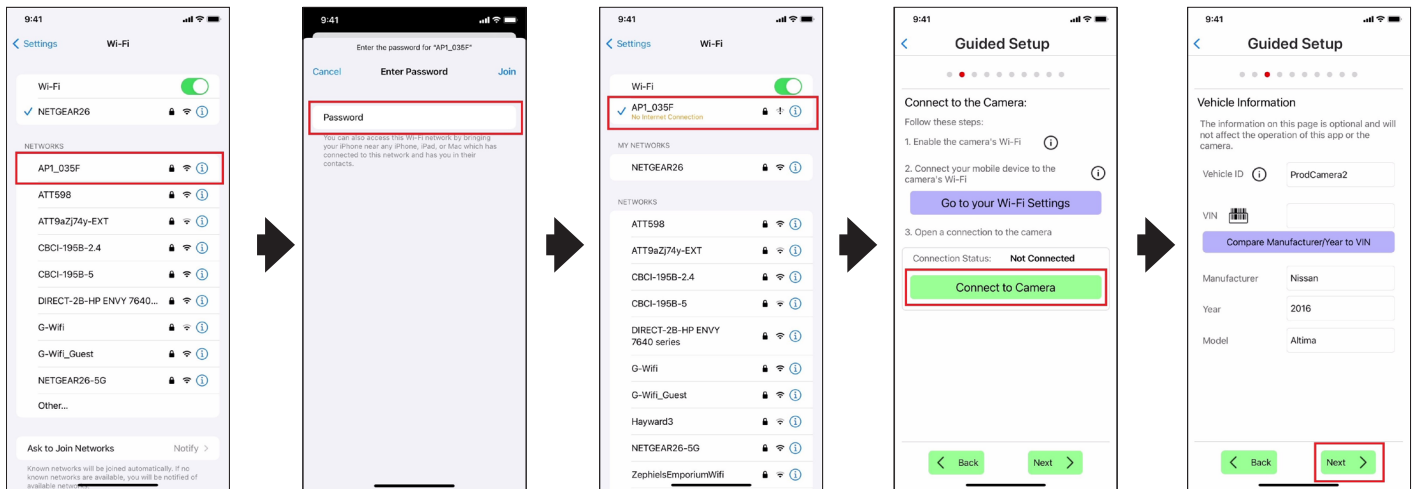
9:41

Settings Wi-Fi

Wi-Fi

NETGEAR26

NETWORKS

AP1_035F

ATT598

ATT9aZj74y-EXT

CBCI-195B-2.4

CBCI-195B-5

DIRECT-2B-HP ENVY 7640...

G-Wifi

G-Wifi_Guest

NETGEAR26-5G

Other...

Ask to Join Networks Notify

Known networks will be joined automatically. If no known networks are available, you will be notified of available netw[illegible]

9:41

Enter the password for "AP1_035F"

Cancel Enter Password Join

Password

You can also access this Wi-Fi network by bringing your iPhone near any iPhone, iPad, or Mac which has connected to this network and has you in their contacts.

9:41

Settings Wi-Fi

Wi-Fi

AP1_035F
No Internet Connection

MY NETWORKS

NETGEAR26

NETWORKS

ATT598

ATT9aZj74y-EXT

CBCI-195B-2.4

CBCI-195B-5

DIRECT-2B-HP ENVY 7640 series

G-Wifi

G-Wifi_Guest

Hayward3

NETGEAR26-5G

ZephielsEmporiumWifi

9:41

Guided Setup

Connect to the Camera:

Follow these steps:

1. Enable the camera's Wi-Fi

2. Connect your mobile device to the camera's Wi-Fi

Go to your Wi-Fi Settings

3. Open a connection to the camera

Connection Status: Not Connected

Connect to Camera

Back Next

9:41

Guided Setup

Vehicle Information

The information on this page is optional and will not affect the operation of this app or the camera.

Vehicle ID ProdCamera2

VIN

Compare Manufacturer/Year to VIN

Manufacturer Nissan

Year 2016

Model Altima

Back Next